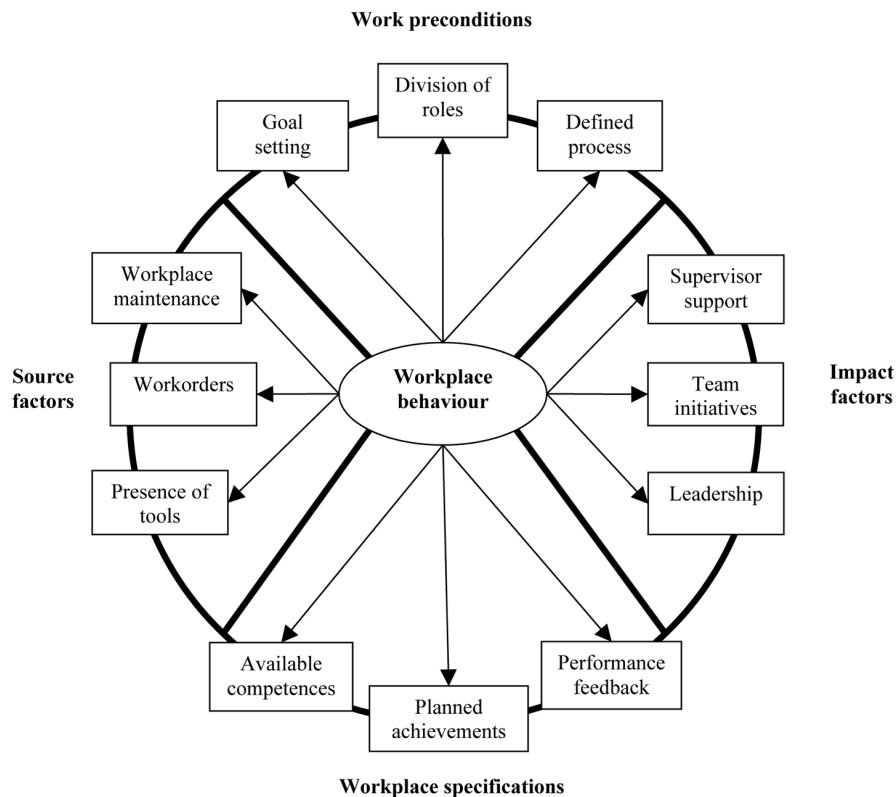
Work preconditions

Goal setting

Division of roles

Defined process

Source factors

Workplace maintenance

Workorders

Presence of tools

Workplace behaviour

Supervisor support

Team initiatives

Leadership

Impact factors

Available competences

Planned achievements

Performance feedback

Workplace specifications